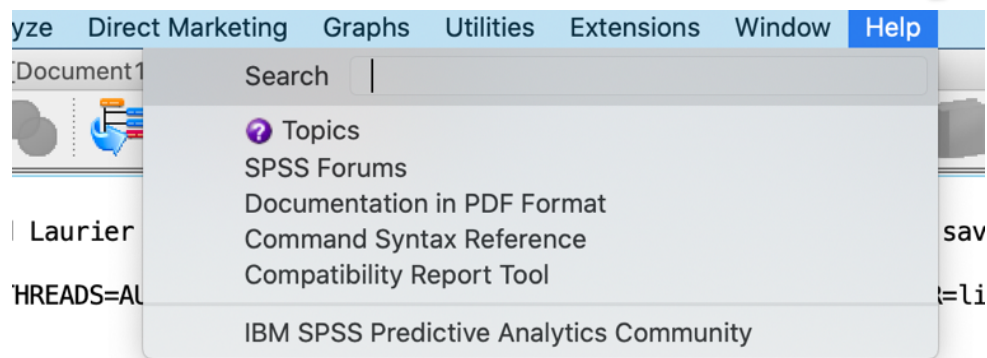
yze Direct Marketing Graphs Utilities Extensions Window Help

[Document1

Search

Topics
SPSS Forums
Documentation in PDF Format
Command Syntax Reference
Compatibility Report Tool

IBM SPSS Predictive Analytics Community

Laurier

sav

THREADS=AU

=li